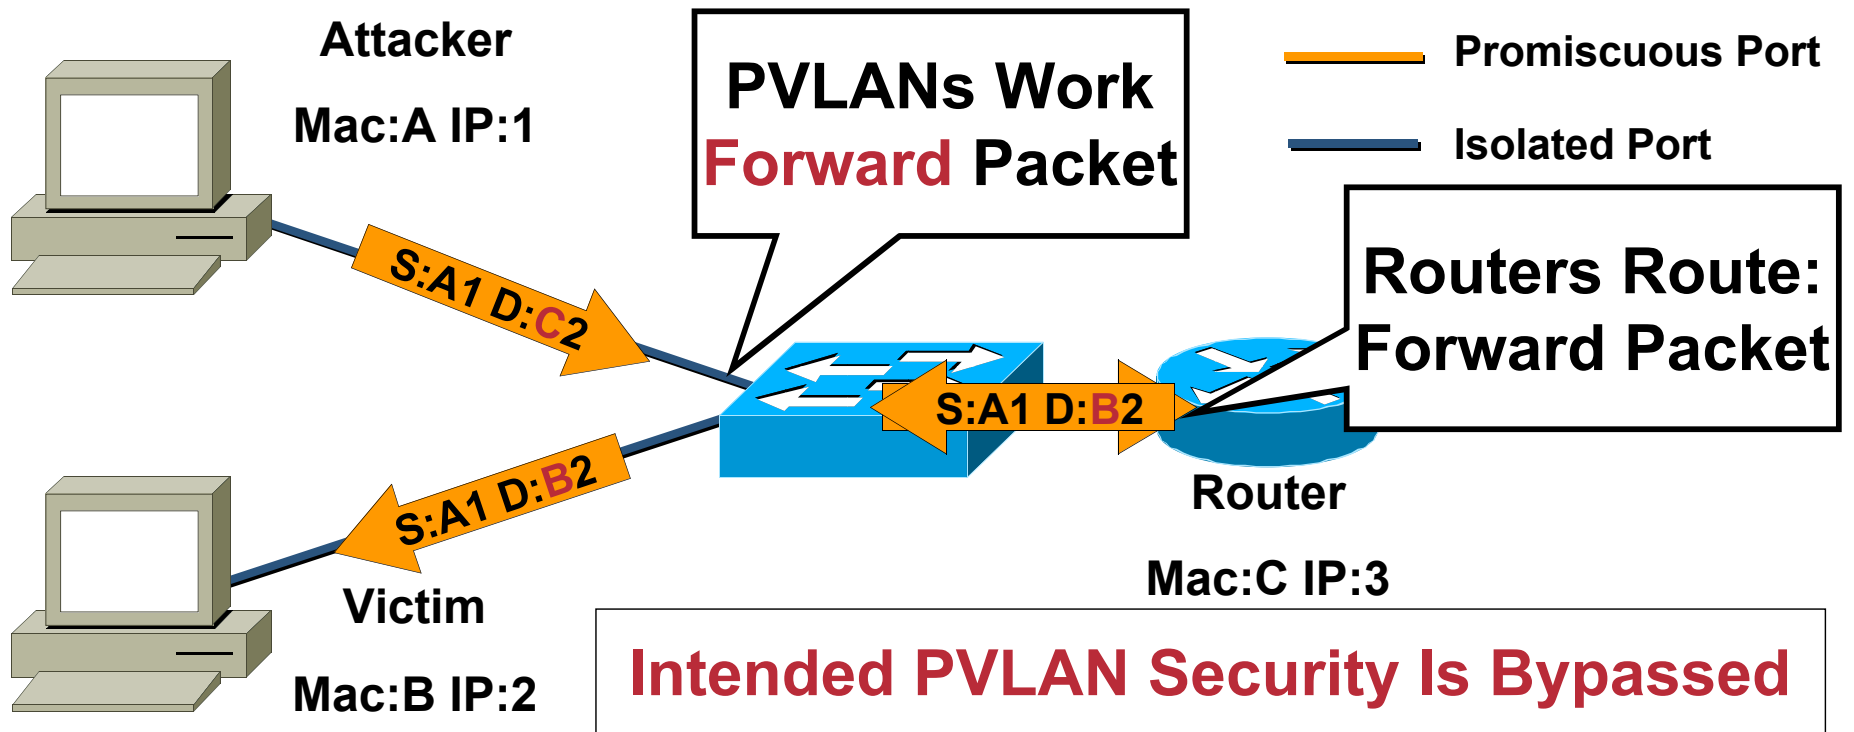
Attacker

Mac:A IP:1

PVLANs Work Forward Packet

Promiscuous Port

Isolated Port

Routers Route: Forward Packet

S:A1 D:C2

S:A1 D:B2

S:A1 D:B2

Router

Mac:C IP:3

Victim

Mac:B IP:2

Intended PVLAN Security Is Bypassed